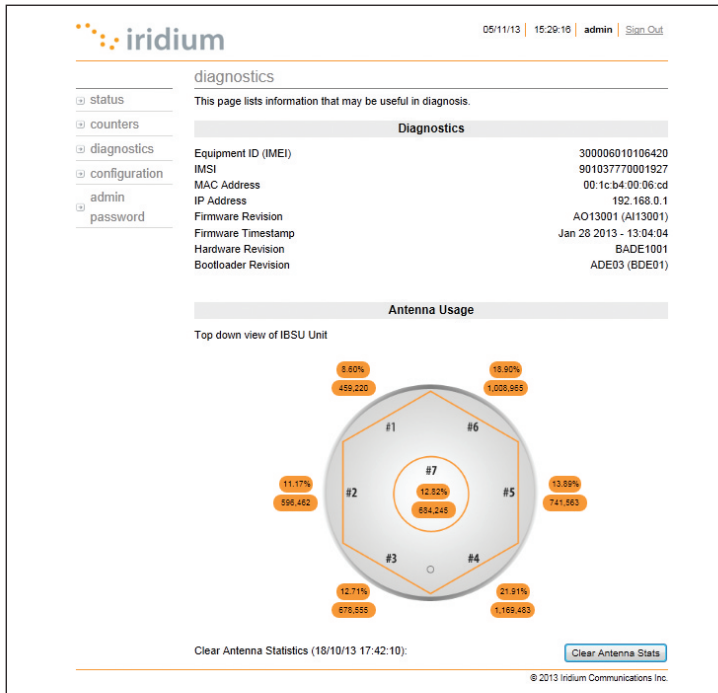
iridium

05/11/13 | 15:29:16 | admin | Sign Out

status
counters
diagnostics
configuration
admin password

diagnostics

This page lists information that may be useful in diagnosis.

Diagnostics

| | |
|---|---|
| Equipment ID (IMEI) | 300006010106420 |
| IMSI | 901037770001927 |
| MAC Address | 00:1c:b4:00:06:cd |
| IP Address | 192.168.0.1 |
| Firmware Revision | AO13001 (AI13001) |
| Firmware Timestamp | Jan 28 2013 - 13:04:04 |
| Hardware Revision | BADE1001 |
| Bootloader Revision | ADE03 (BDE01) |

Antenna Usage

Top down view of IBSU Unit

8.60%
459,220

18.90%
1,008,965

#1

#6

#7

12.82%
684,246

11.17%
596,462

#2

#5

13.89%
741,563

#3

#4

12.71%
678,555

21.91%
1,169,483

Clear Antenna Statistics (18/10/13 17:42:10):

Clear Antenna Stats

© 2013 Iridium Communications Inc.